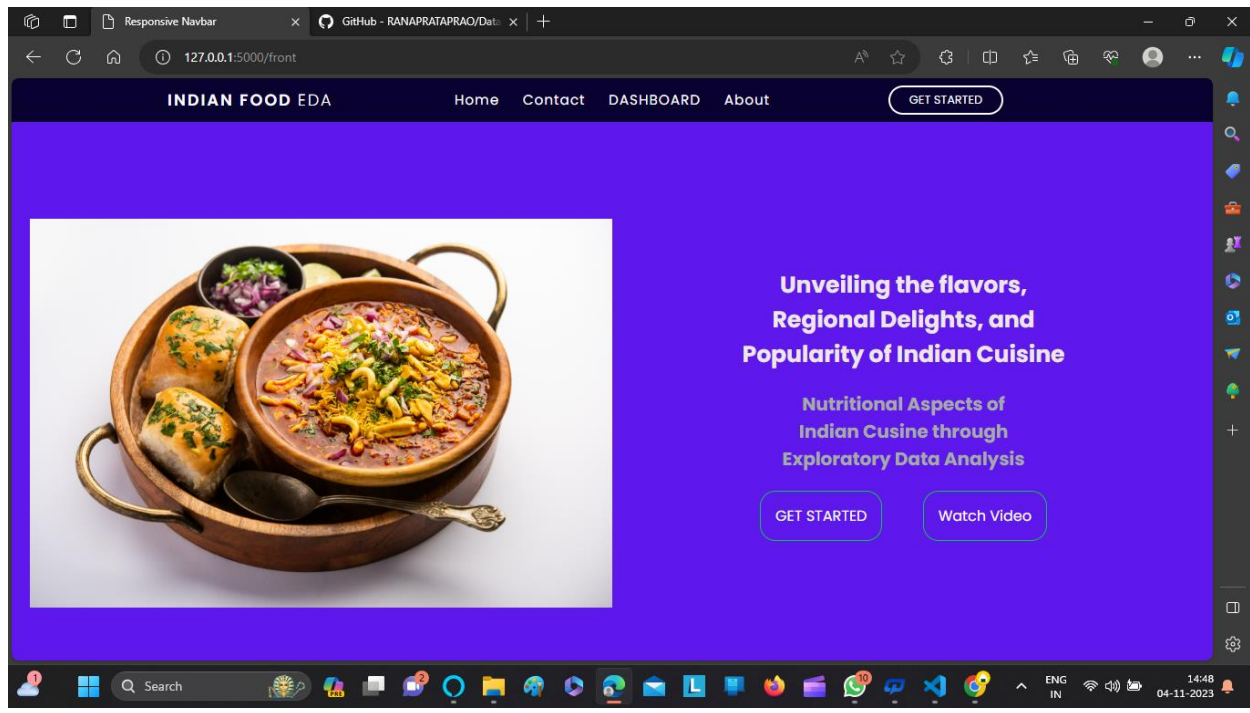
Responsive Navbar
GitHub - RANAPRATAPRAO/Data
127.0.0.1:5000/front

INDIAN FOOD EDA
Home Contact DASHBOARD About
GET STARTED

Unveiling the flavors, Regional Delights, and Popularity of Indian Cuisine

Nutritional Aspects of Indian Cusine through Exploratory Data Analysis

GET STARTED
Watch Video

Search
ENG IN
14:48
04-11-2023